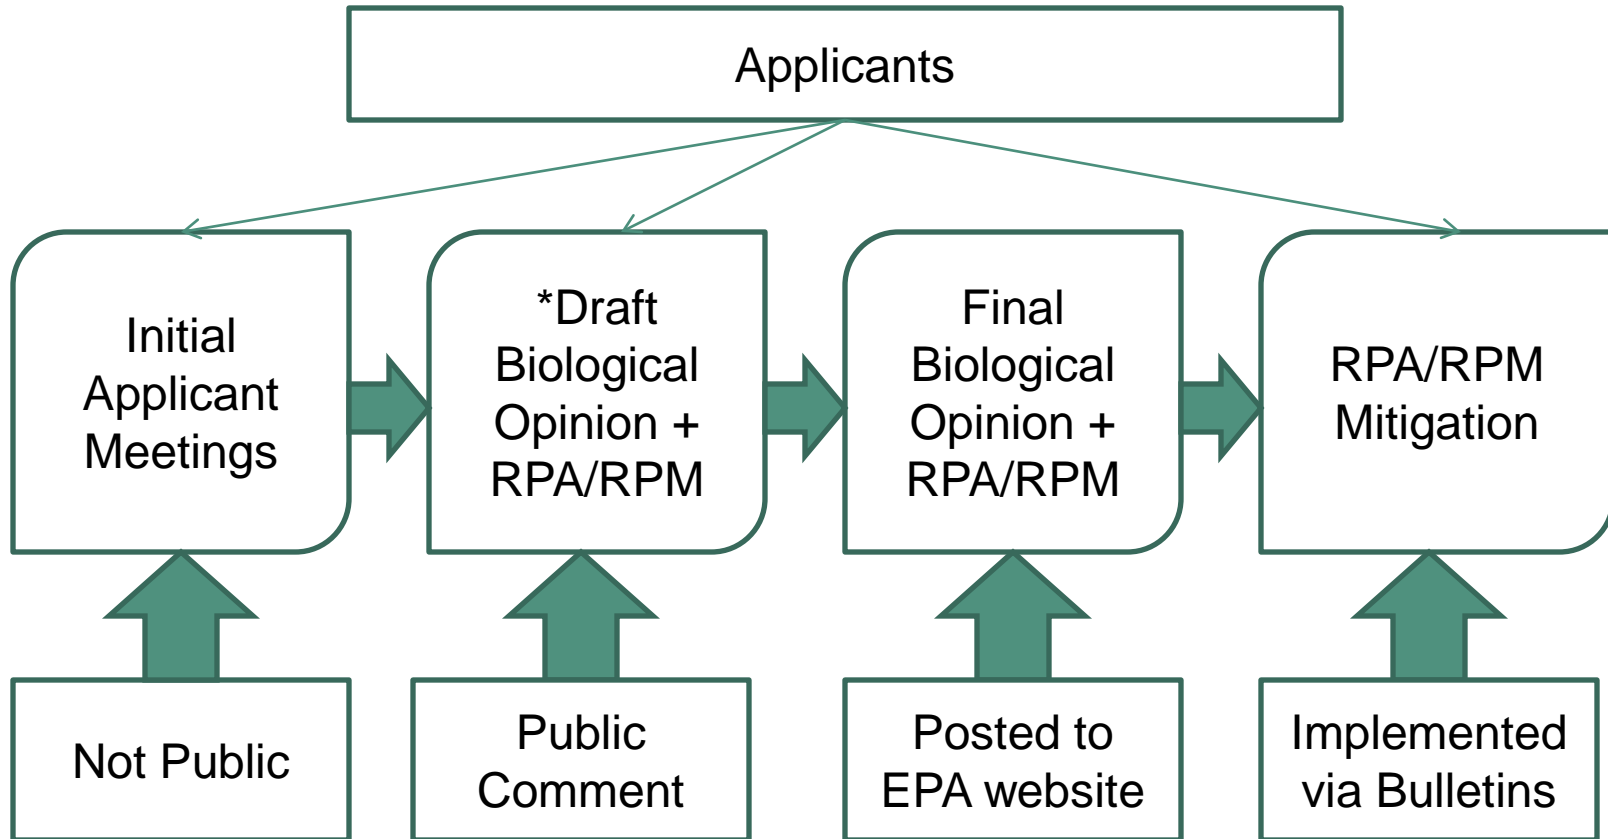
Applicants

Initial Applicant Meetings

*Draft Biological Opinion + RPA/RPM

Final Biological Opinion + RPA/RPM

RPA/RPM Mitigation

Not Public

Public Comment

Posted to EPA website

Implemented via Bulletins